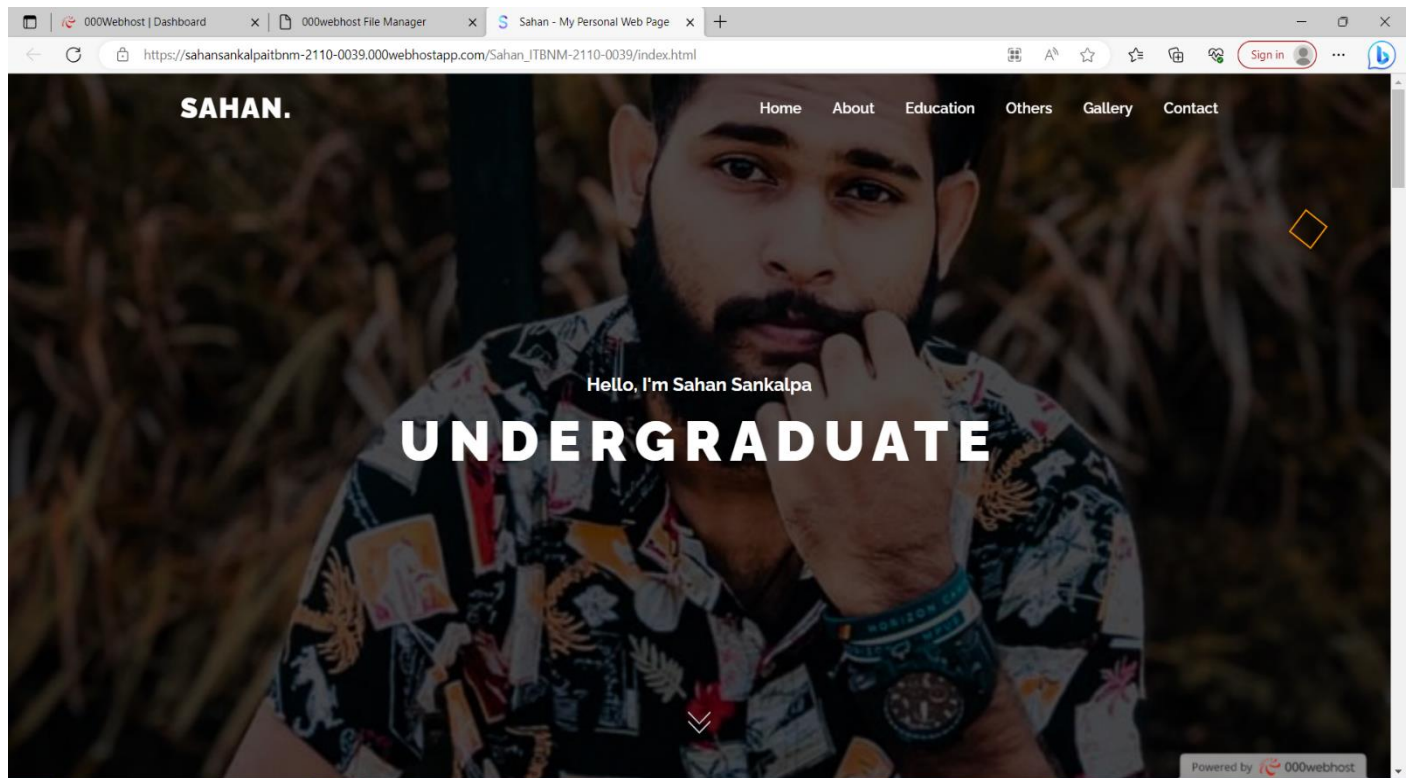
000Webhost | Dashboard
000webhost File Manager
Sahan - My Personal Web Page

https://sahansankalpaitbnm-2110-0039.000webhostapp.com/Sahan_ITBNM-2110-0039/index.html

Sign in

SAHAN.

Home About Education Others Gallery Contact

Hello, I'm Sahan Sankalpa

UNDERGRADUATE

Powered by 000webhost